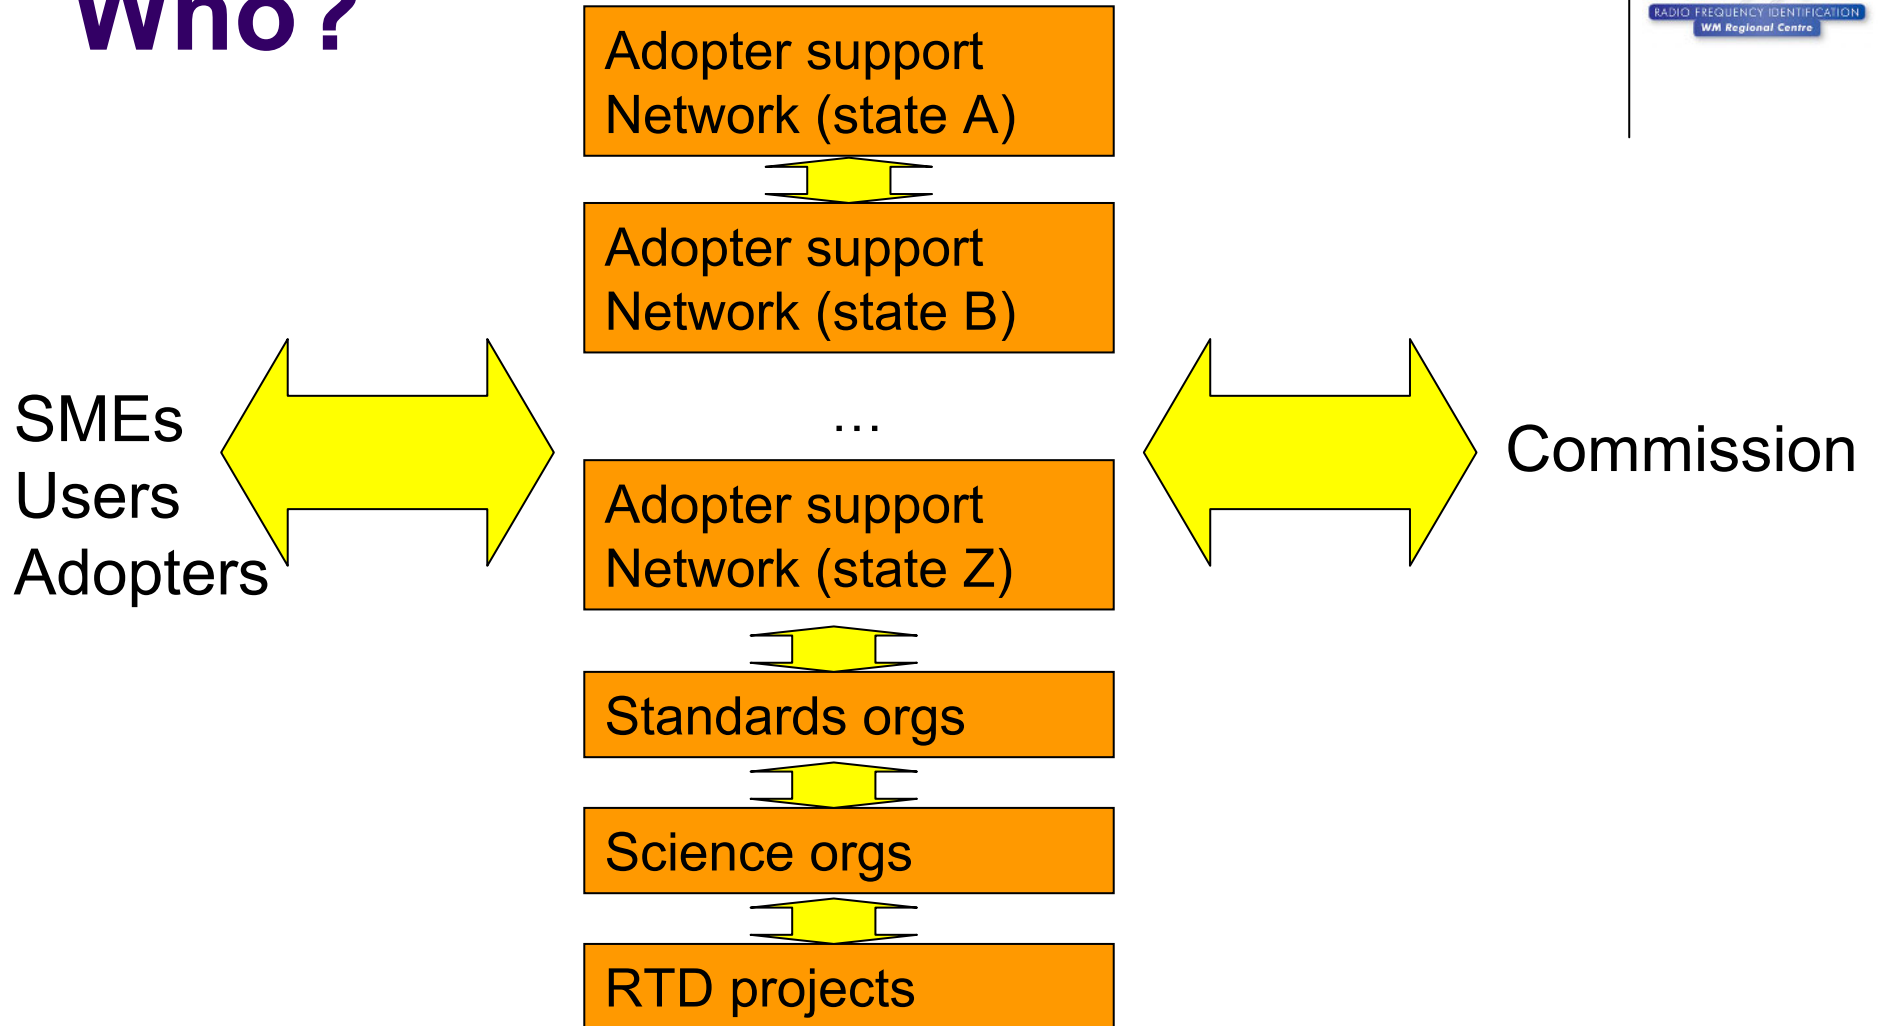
Who ?

RADIO FREQUENCY IDENTIFICATION
WM Regional Centre

Adopter support Network (state A)

Adopter support Network (state B)

SMEs
Users
Adopters

…

Commission

Adopter support Network (state Z)

Standards orgs

Science orgs

RTD projects